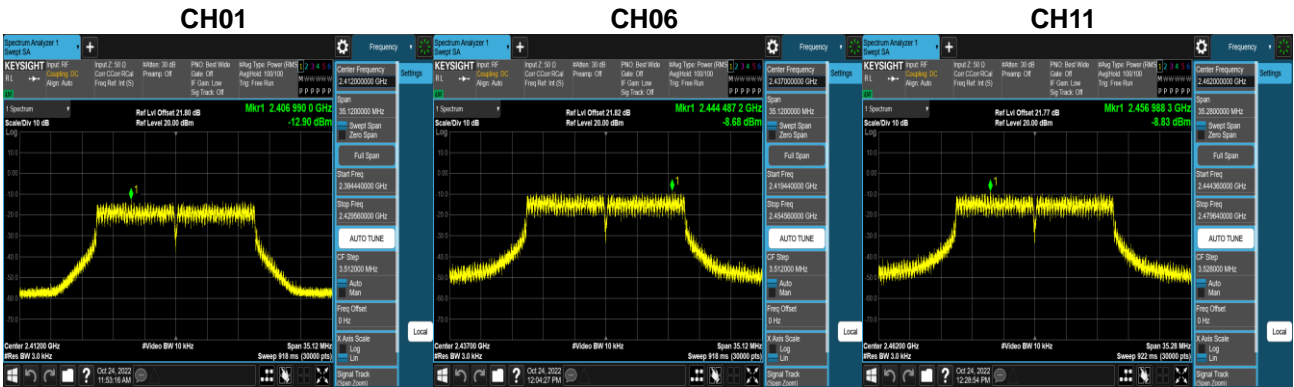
CH01

Spectrum Analyzer 1 Swept SA
Frequency
KEYSIGHT Input: RF Coupling: DC Align: Auto
Input Z: 50 Ω Corr CCorr RCal Freq Ref: Int (S)
#Atten: 30 dB Preamp: Off
PNO: Best Wide Gate: Off IF Gain: Low Sig Track: Off
#Avg Type: Power (RMS) Avg|Hold: 100/100 Trig: Free Run
1 2 3 4 5 6
P P P P P P
Settings
1 Spectrum
Ref Lvl Offset 21.80 dB
Ref Level 20.00 dBm
Mkr1 2.406 990 0 GHz
-12.90 dBm
Scale/Div 10 dB
Log
10.0
0.00
-10.0
-20.0
-30.0
-40.0
-50.0
-60.0
-70.0
Center 2.41200 GHz
#Res BW 3.0 kHz
#Video BW 10 kHz
Span 35.12 MHz
Sweep 918 ms (30000 pts)
Center Frequency
2.412000000 GHz
Span
35.1200000 MHz
Swept Span
Zero Span
Full Span
Start Freq
2.394440000 GHz
Stop Freq
2.429560000 GHz
AUTO TUNE
CF Step
3.512000 MHz
Auto
Man
Freq Offset
0 Hz
X Axis Scale
Log
Lin
Signal Track (Span Zoom)
Local
Oct 24, 2022 11:53:16 AM

CH06

Spectrum Analyzer 1 Swept SA
Frequency
KEYSIGHT Input: RF Coupling: DC Align: Auto
Input Z: 50 Ω Corr CCorr RCal Freq Ref: Int (S)
#Atten: 30 dB Preamp: Off
PNO: Best Wide Gate: Off IF Gain: Low Sig Track: Off
#Avg Type: Power (RMS) Avg|Hold: 100/100 Trig: Free Run
1 2 3 4 5 6
P P P P P P
Settings
1 Spectrum
Ref Lvl Offset 21.82 dB
Ref Level 20.00 dBm
Mkr1 2.444 487 2 GHz
-8.68 dBm
Scale/Div 10 dB
Log
10.0
0.00
-10.0
-20.0
-30.0
-40.0
-50.0
-60.0
-70.0
Center 2.43700 GHz
#Res BW 3.0 kHz
#Video BW 10 kHz
Span 35.12 MHz
Sweep 918 ms (30000 pts)
Center Frequency
2.437000000 GHz
Span
35.1200000 MHz
Swept Span
Zero Span
Full Span
Start Freq
2.419440000 GHz
Stop Freq
2.454560000 GHz
AUTO TUNE
CF Step
3.512000 MHz
Auto
Man
Freq Offset
0 Hz
X Axis Scale
Log
Lin
Signal Track (Span Zoom)
Local
Oct 24, 2022 12:04:27 PM

CH11

Spectrum Analyzer 1 Swept SA
Frequency
KEYSIGHT Input: RF Coupling: DC Align: Auto
Input Z: 50 Ω Corr CCorr RCal Freq Ref: Int (S)
#Atten: 30 dB Preamp: Off
PNO: Best Wide Gate: Off IF Gain: Low Sig Track: Off
#Avg Type: Power (RMS) Avg|Hold: 100/100 Trig: Free Run
1 2 3 4 5 6
P P P P P P
Settings
1 Spectrum
Ref Lvl Offset 21.77 dB
Ref Level 20.00 dBm
Mkr1 2.456 988 3 GHz
-8.83 dBm
Scale/Div 10 dB
Log
10.0
0.00
-10.0
-20.0
-30.0
-40.0
-50.0
-60.0
-70.0
Center 2.46200 GHz
#Res BW 3.0 kHz
#Video BW 10 kHz
Span 35.28 MHz
Sweep 922 ms (30000 pts)
Center Frequency
2.462000000 GHz
Span
35.2800000 MHz
Swept Span
Zero Span
Full Span
Start Freq
2.444360000 GHz
Stop Freq
2.479640000 GHz
AUTO TUNE
CF Step
3.528000 MHz
Auto
Man
Freq Offset
0 Hz
X Axis Scale
Log
Lin
Signal Track (Span Zoom)
Local
Oct 24, 2022 12:28:54 PM